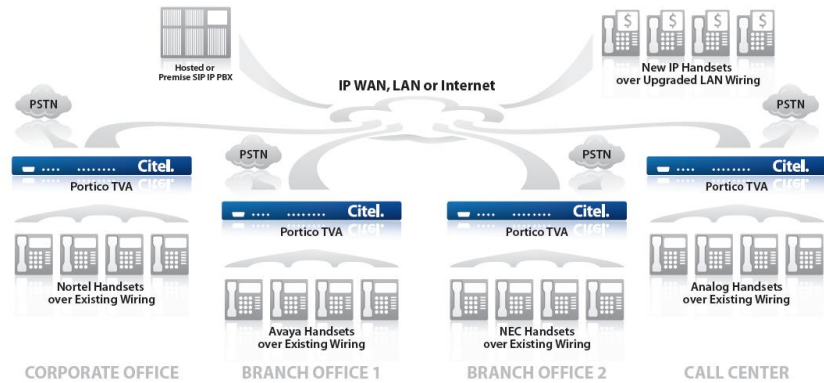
Hosted or Premise SIP IP PBX

IP WAN, LAN or Internet

New IP Handsets over Upgraded LAN Wiring

PSTN

PSTN

Citel.

Portico TVA

PSTN

PSTN

Citel.

Portico TVA

Citel.

Portico TVA

Citel.

Portico TVA

Nortel Handsets over Existing Wiring

Avaya Handsets over Existing Wiring

NEC Handsets over Existing Wiring

Analog Handsets over Existing Wiring

CORPORATE OFFICE

BRANCH OFFICE 1

BRANCH OFFICE 2

CALL CENTER